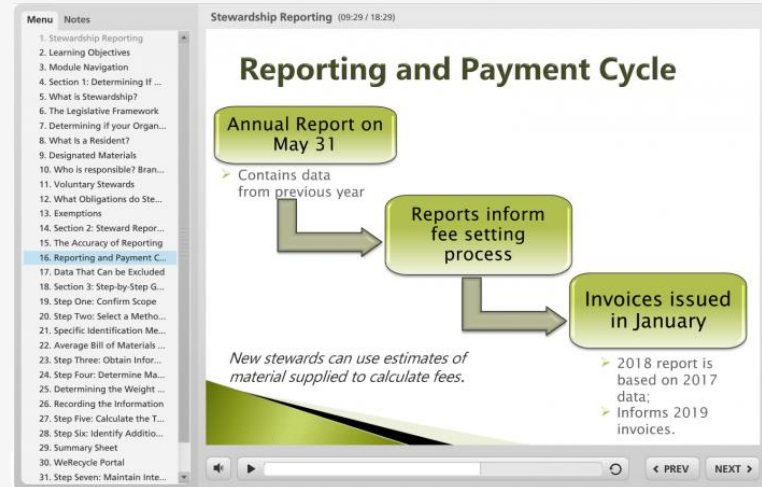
Menu Notes

1. Stewardship Reporting
2. Learning Objectives
3. Module Navigation
4. Section 1: Determining If ...
5. What is Stewardship?
6. The Legislative Framework
7. Determining if your Organ...
8. What Is a Resident?
9. Designated Materials
10. Who is responsible? Bran...
11. Voluntary Stewards
12. What Obligations do Ste...
13. Exemptions
14. Section 2: Steward Repor...
15. The Accuracy of Reporting
16. Reporting and Payment C...
17. Data That Can be Excluded
18. Section 3: Step-by-Step G...
19. Step One: Confirm Scope
20. Step Two: Select a Metho...
21. Specific Identification Me...
22. Average Bill of Materials ...
23. Step Three: Obtain Infor...
24. Step Four: Determine Ma...
25. Determining the Weight ...
26. Recording the Information
27. Step Five: Calculate the T...
28. Step Six: Identify Additio...
29. Summary Sheet
30. WeRecycle Portal
31. Step Seven: Maintain Inte...

Stewardship Reporting (09:29 / 18:29)

Reporting and Payment Cycle

Annual Report on May 31

Contains data from previous year

Reports inform fee setting process

Invoices issued in January

2018 report is based on 2017 data;

Informs 2019 invoices.

New stewards can use estimates of material supplied to calculate fees.

PREV NEXT